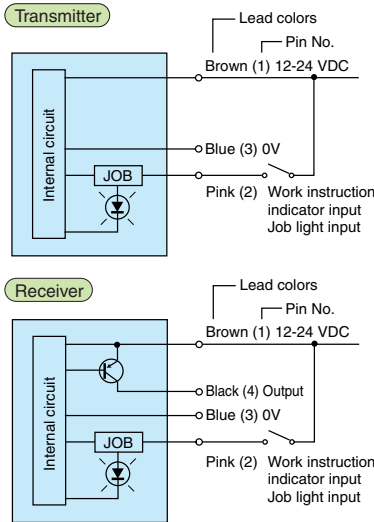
Transmitter

Lead colors

Pin No.

Brown (1) 12-24 VDC

Internal circuit

Blue (3) 0V

JOB

Pink (2) Work instruction indicator input Job light input

Receiver

Lead colors

Pin No.

Brown (1) 12-24 VDC

Internal circuit

Black (4) Output

Blue (3) 0V

JOB

Pink (2) Work instruction indicator input Job light input